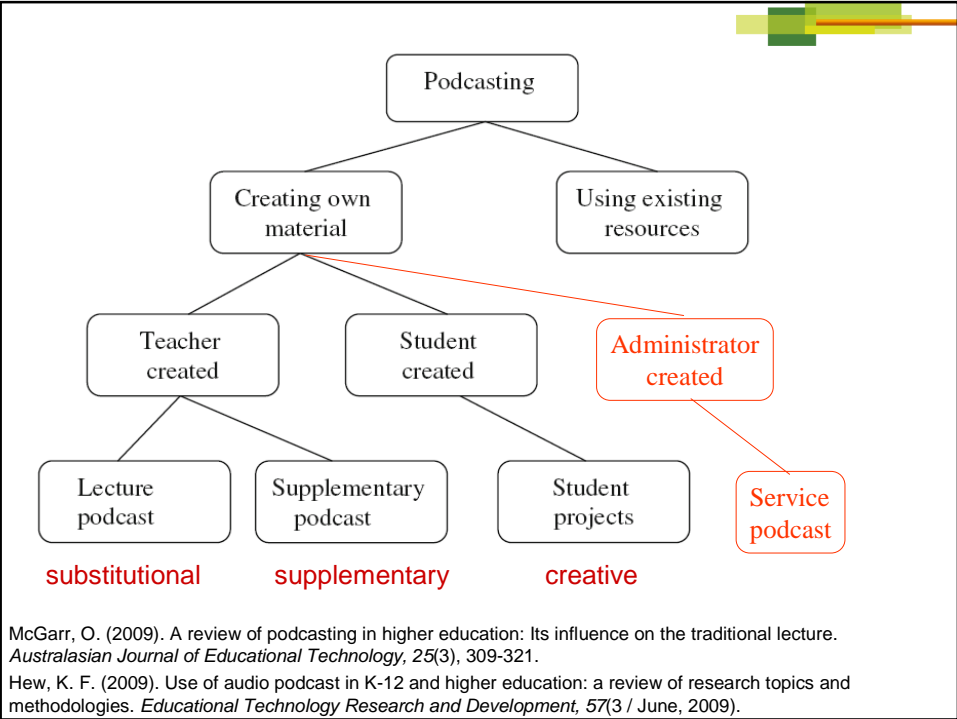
Podcasting

Creating own material

Using existing resources

Teacher created

Student created

Administrator created

Lecture podcast

Supplementary podcast

Student projects

Service podcast

substitutional

supplementary

creative

McGarr, O. (2009). A review of podcasting in higher education: Its influence on the traditional lecture. *Australasian Journal of Educational Technology, 25*(3), 309-321.

Hew, K. F. (2009). Use of audio podcast in K-12 and higher education: a review of research topics and methodologies. *Educational Technology Research and Development, 57*(3 / June, 2009).